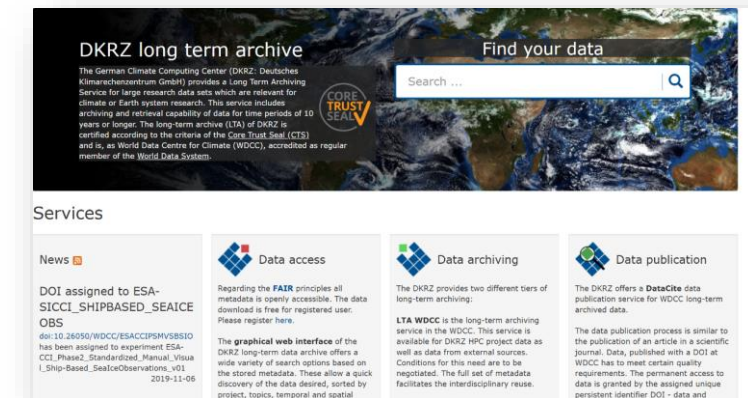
DKRZ long term archive

The German Climate Computing Center (DKRZ: Deutsches Klimarechenzentrum GmbH) provides a Long Term Archiving Service for large research data sets which are relevant for climate or Earth system research. This service includes archiving and retrieval capability of data for time periods of 10 years or longer. The long-term archive (LTA) of DKRZ is certified according to the criteria of the Core Trust Seal (CTS) and is, as World Data Centre for Climate (WDCC), accredited as regular member of the World Data System.

CORE TRUST SEAL

Find your data

Search ...

Services

News

DOI assigned to ESA-SICCI_SHIPBASED_SEAICE OBS

doi:10.26050/WDCC/ESACCIPSMVSBSIO has been assigned to experiment ESA-CCI_Phase2_Standardized_Manual_Visual_Ship-Based_SeaIceObservations_v01

2019-11-06

Data access

Regarding the FAIR principles all metadata is openly accessible. The data download is free for registered user. Please register here.

The graphical web interface of the DKRZ long-term data archive offers a wide variety of search options based on the stored metadata. These allow a quick discovery of the data desired, sorted by project, topics, temporal and spatial

Data archiving

The DKRZ provides two different tiers of long-term archiving:

LTA WDCC is the long-term archiving service in the WDCC. This service is available for DKRZ HPC project data as well as data from external sources. Conditions for this need are to be negotiated. The full set of metadata facilitates the interdisciplinary reuse.

Data publication

The DKRZ offers a DataCite data publication service for WDCC long-term archived data.

The data publication process is similar to the publication of an article in a scientific journal. Data, published with a DOI at WDCC has to meet certain quality requirements. The permanent access to data is granted by the assigned unique persistent identifier DOI - data and